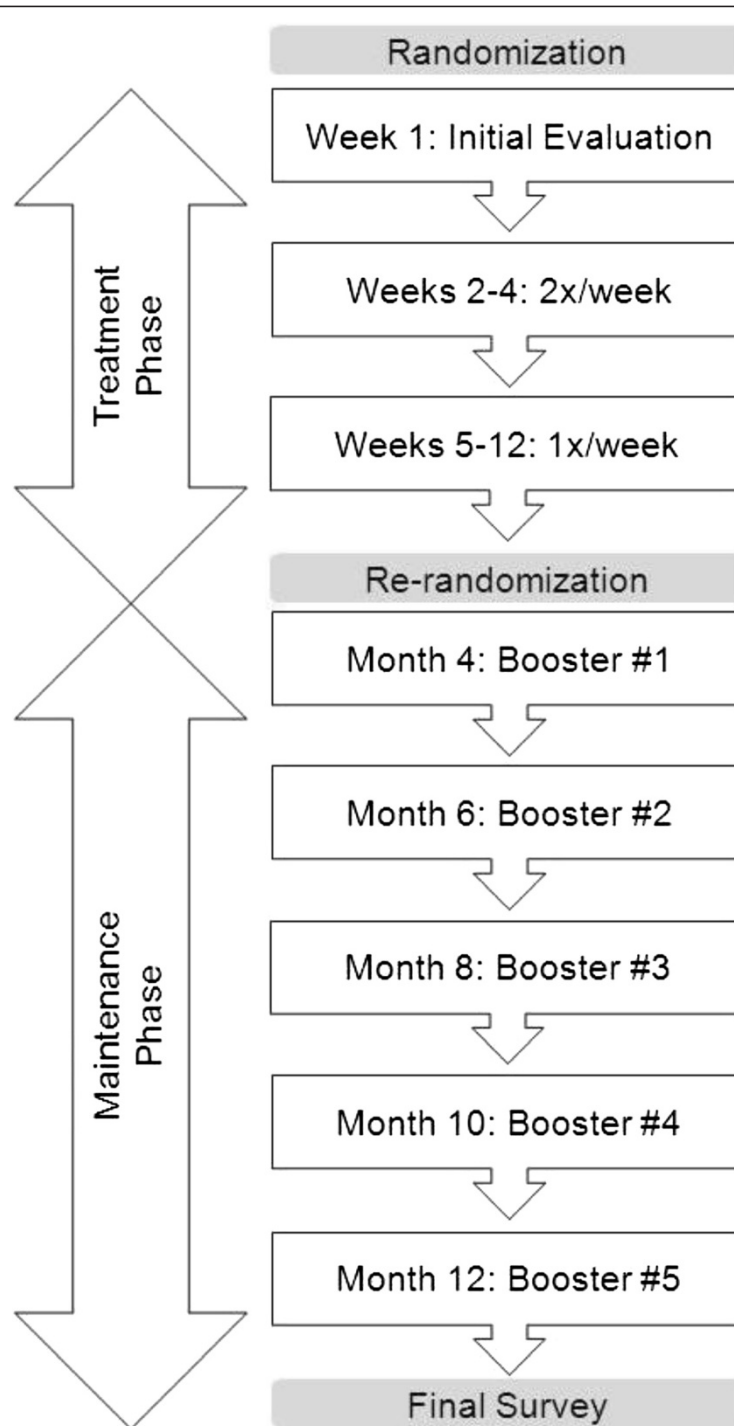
Randomization

Week 1: Initial Evaluation

Weeks 2-4: 2x/week

Weeks 5-12: 1x/week

Re-randomization

Month 4: Booster #1

Month 6: Booster #2

Month 8: Booster #3

Month 10: Booster #4

Month 12: Booster #5

Final Survey

Treatment Phase

Maintenance Phase